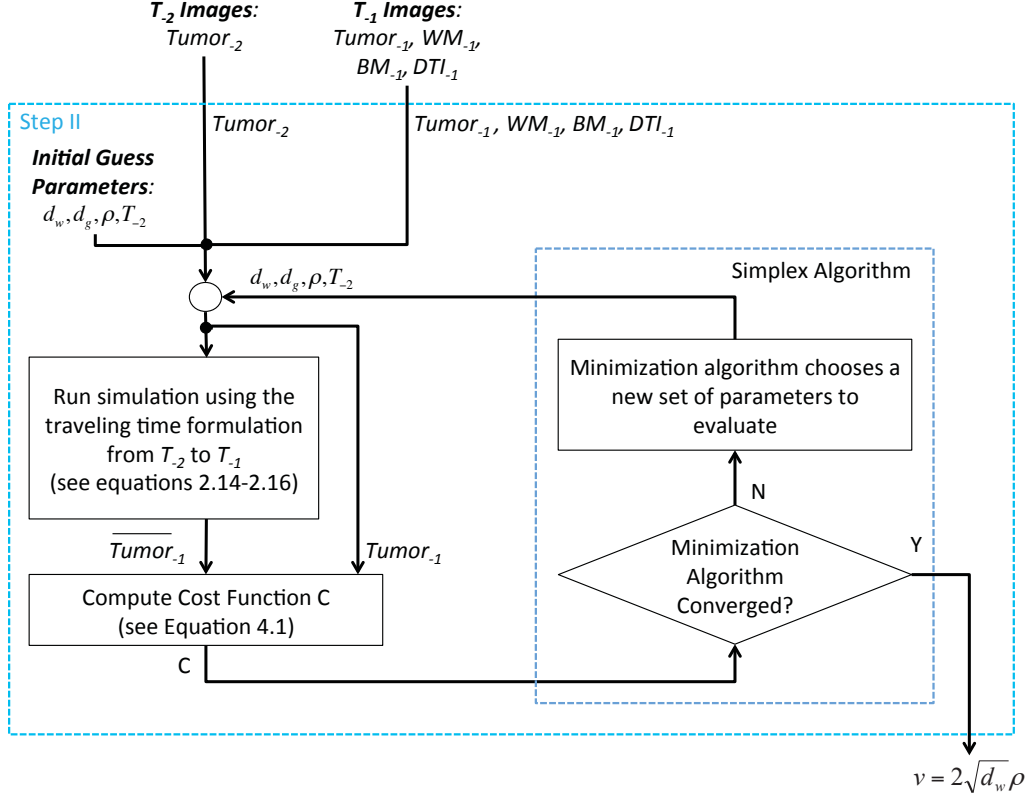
$T_{-2}$ Images:
$Tumor_{-2}$

$T_{-1}$ Images:
$Tumor_{-1}$, $WM_{-1}$, $BM_{-1}$, $DTI_{-1}$

Step II

$Tumor_{-2}$

$Tumor_{-1}$, $WM_{-1}$, $BM_{-1}$, $DTI_{-1}$

Initial Guess Parameters:
$d_w, d_g, \rho, T_{-2}$

$d_w, d_g, \rho, T_{-2}$

Simplex Algorithm

Minimization algorithm chooses a new set of parameters to evaluate

Run simulation using the traveling time formulation from $T_{-2}$ to $T_{-1}$ (see equations 2.14-2.16)

N

$\overline{Tumor_{-1}}$

$Tumor_{-1}$

Minimization Algorithm Converged?

Y

Compute Cost Function C (see Equation 4.1)

C

$v = 2\sqrt{d_w}\rho$